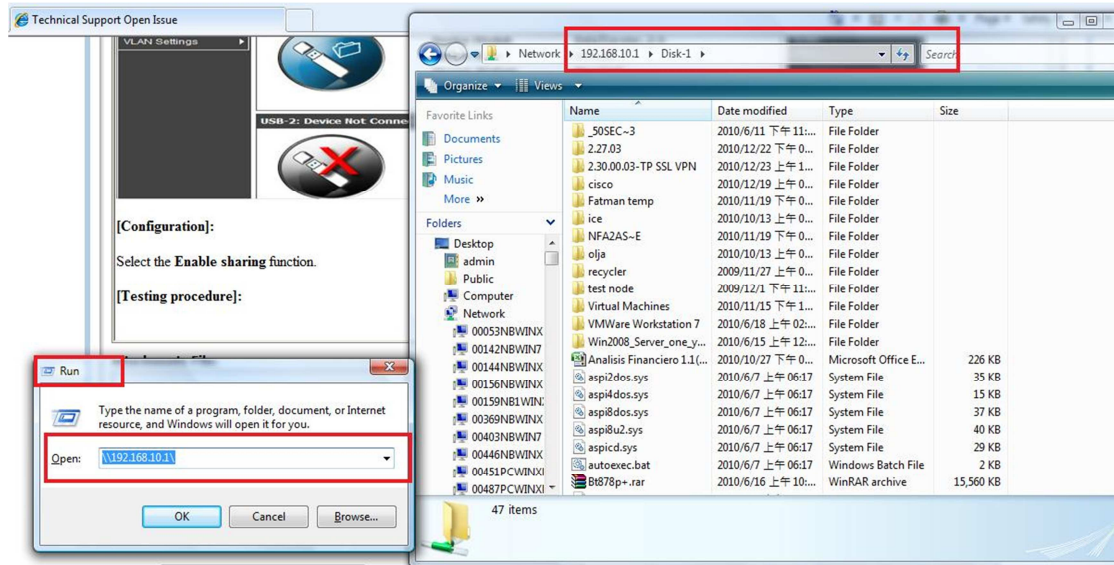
Technical Support Open Issue

VLAN Settings

USB-2: Device Not Conne

[Configuration]:

Select the **Enable sharing** function.

[Testing procedure]:

Run

Type the name of a program, folder, document, or Internet resource, and Windows will open it for you.

Open: \\192.168.10.1\

OK | Cancel | Browse...

Network ▸ 192.168.10.1 ▸ Disk-1 ▸

Search

Organize ▾ Views ▾

Favorite Links
Documents
Pictures
Music
More »

Folders
Desktop
admin
Public
Computer
Network
00053NBWINX
00142NBWIN7
00144NBWINX
00156NBWINX
00159NB1WIN
00369NBWINX
00403NBWIN7
00446NBWINX
00451PCWINXI
00487PCWINXI

| Name | Date modified | Type | Size |
|---|---|---|---|
| _50SEC~3 | 2010/6/11 下午 11:... | File Folder | |
| 2.27.03 | 2010/12/22 下午 0... | File Folder | |
| 2.30.00.03-TP SSL VPN | 2010/12/23 上午 1... | File Folder | |
| cisco | 2010/12/19 上午 0... | File Folder | |
| Fatman temp | 2010/11/19 下午 0... | File Folder | |
| ice | 2010/10/13 上午 0... | File Folder | |
| NFA2AS~E | 2010/11/19 下午 0... | File Folder | |
| olja | 2010/10/13 上午 0... | File Folder | |
| recycler | 2009/11/27 上午 0... | File Folder | |
| test node | 2009/12/1 下午 11:... | File Folder | |
| Virtual Machines | 2010/11/15 下午 1... | File Folder | |
| VMWare Workstation 7 | 2010/6/18 上午 02:... | File Folder | |
| Win2008_Server_one_y... | 2010/6/15 上午 12:... | File Folder | |
| Analisis Financiero 1.1(... | 2010/10/27 下午 0... | Microsoft Office E... | 226 KB |
| aspi2dos.sys | 2010/6/7 上午 06:17 | System File | 35 KB |
| aspi4dos.sys | 2010/6/7 上午 06:17 | System File | 15 KB |
| aspi8dos.sys | 2010/6/7 上午 06:17 | System File | 37 KB |
| aspi8u2.sys | 2010/6/7 上午 06:17 | System File | 40 KB |
| aspicd.sys | 2010/6/7 上午 06:17 | System File | 29 KB |
| autoexec.bat | 2010/6/7 上午 06:17 | Windows Batch File | 2 KB |
| Bt878p+.rar | 2010/6/16 上午 10:... | WinRAR archive | 15,560 KB |

47 items